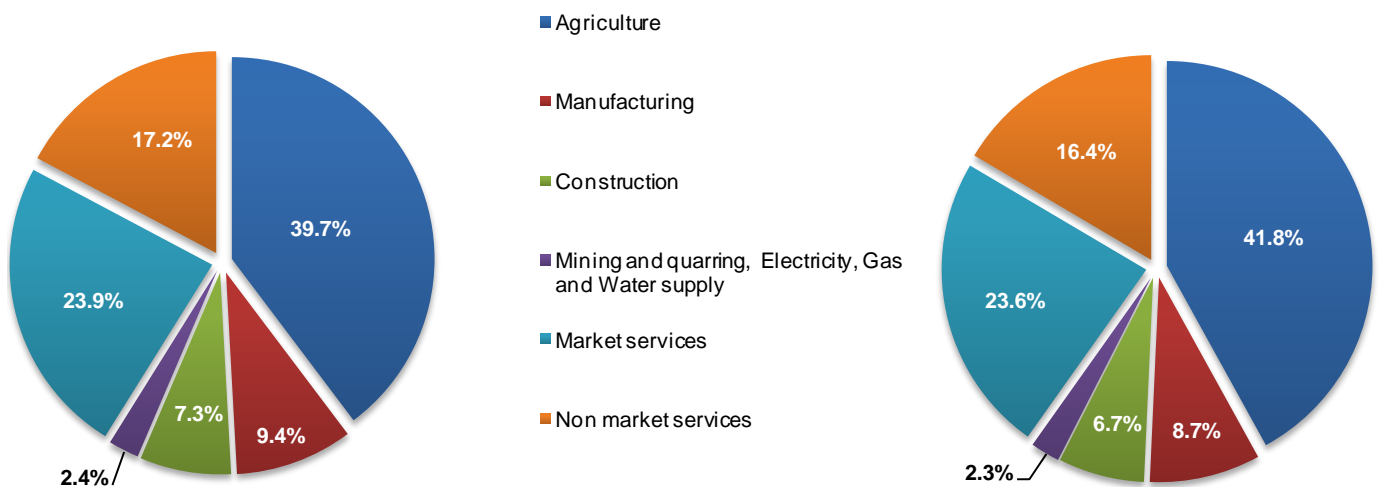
17.2%
39.7%
23.9%
7.3%
9.4%
2.4%

Agriculture

Manufacturing

Construction

Mining and quarring, Electricity, Gas and Water supply

Market services

Non market services

16.4%
41.8%
23.6%
6.7%
8.7%
2.3%